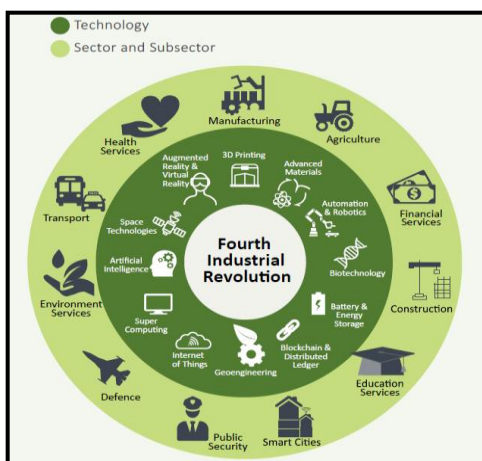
Technology
Sector and Subsector

Fourth Industrial Revolution

3D Printing
Advanced Materials
Automation & Robotics
Biotechnology
Battery & Energy Storage
Blockchain & Distributed Ledger
Geoengineering
Internet of Things
Super Computing
Artificial Intelligence
Space Technologies
Augmented Reality & Virtual Reality

Manufacturing
Agriculture
Financial Services
Construction
Education Services
Smart Cities
Public Security
Defence
Environment Services
Transport
Health Services